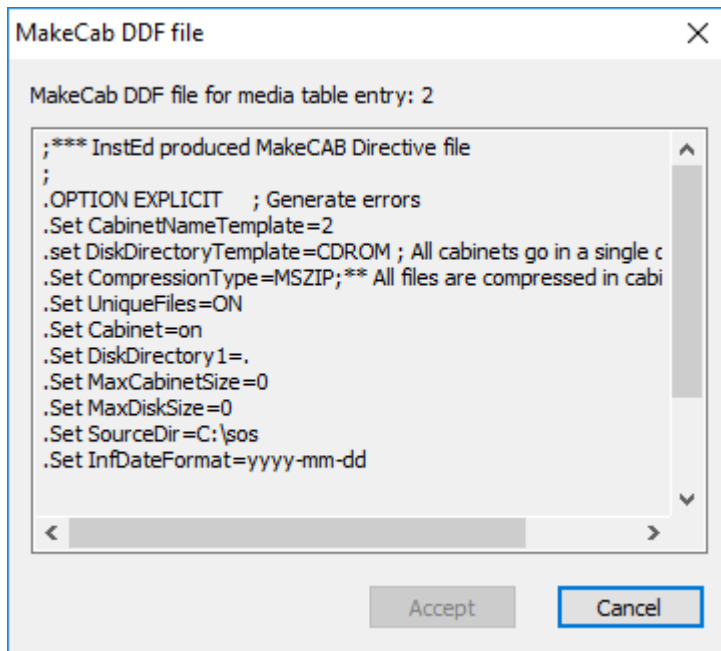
MakeCab DDF file

MakeCab DDF file for media table entry: 2

;*** InstEd produced MakeCAB Directive file
;
.OPTION EXPLICIT ; Generate errors
.Set CabinetNameTemplate=2
.set DiskDirectoryTemplate=CDROM ; All cabinets go in a single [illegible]
.Set CompressionType=MSZIP;** All files are compressed in cabi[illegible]
.Set UniqueFiles=ON
.Set Cabinet=on
.Set DiskDirectory1=.
.Set MaxCabinetSize=0
.Set MaxDiskSize=0
.Set SourceDir=C:\sos
.Set InfDateFormat=yyyy-mm-dd

Accept
Cancel